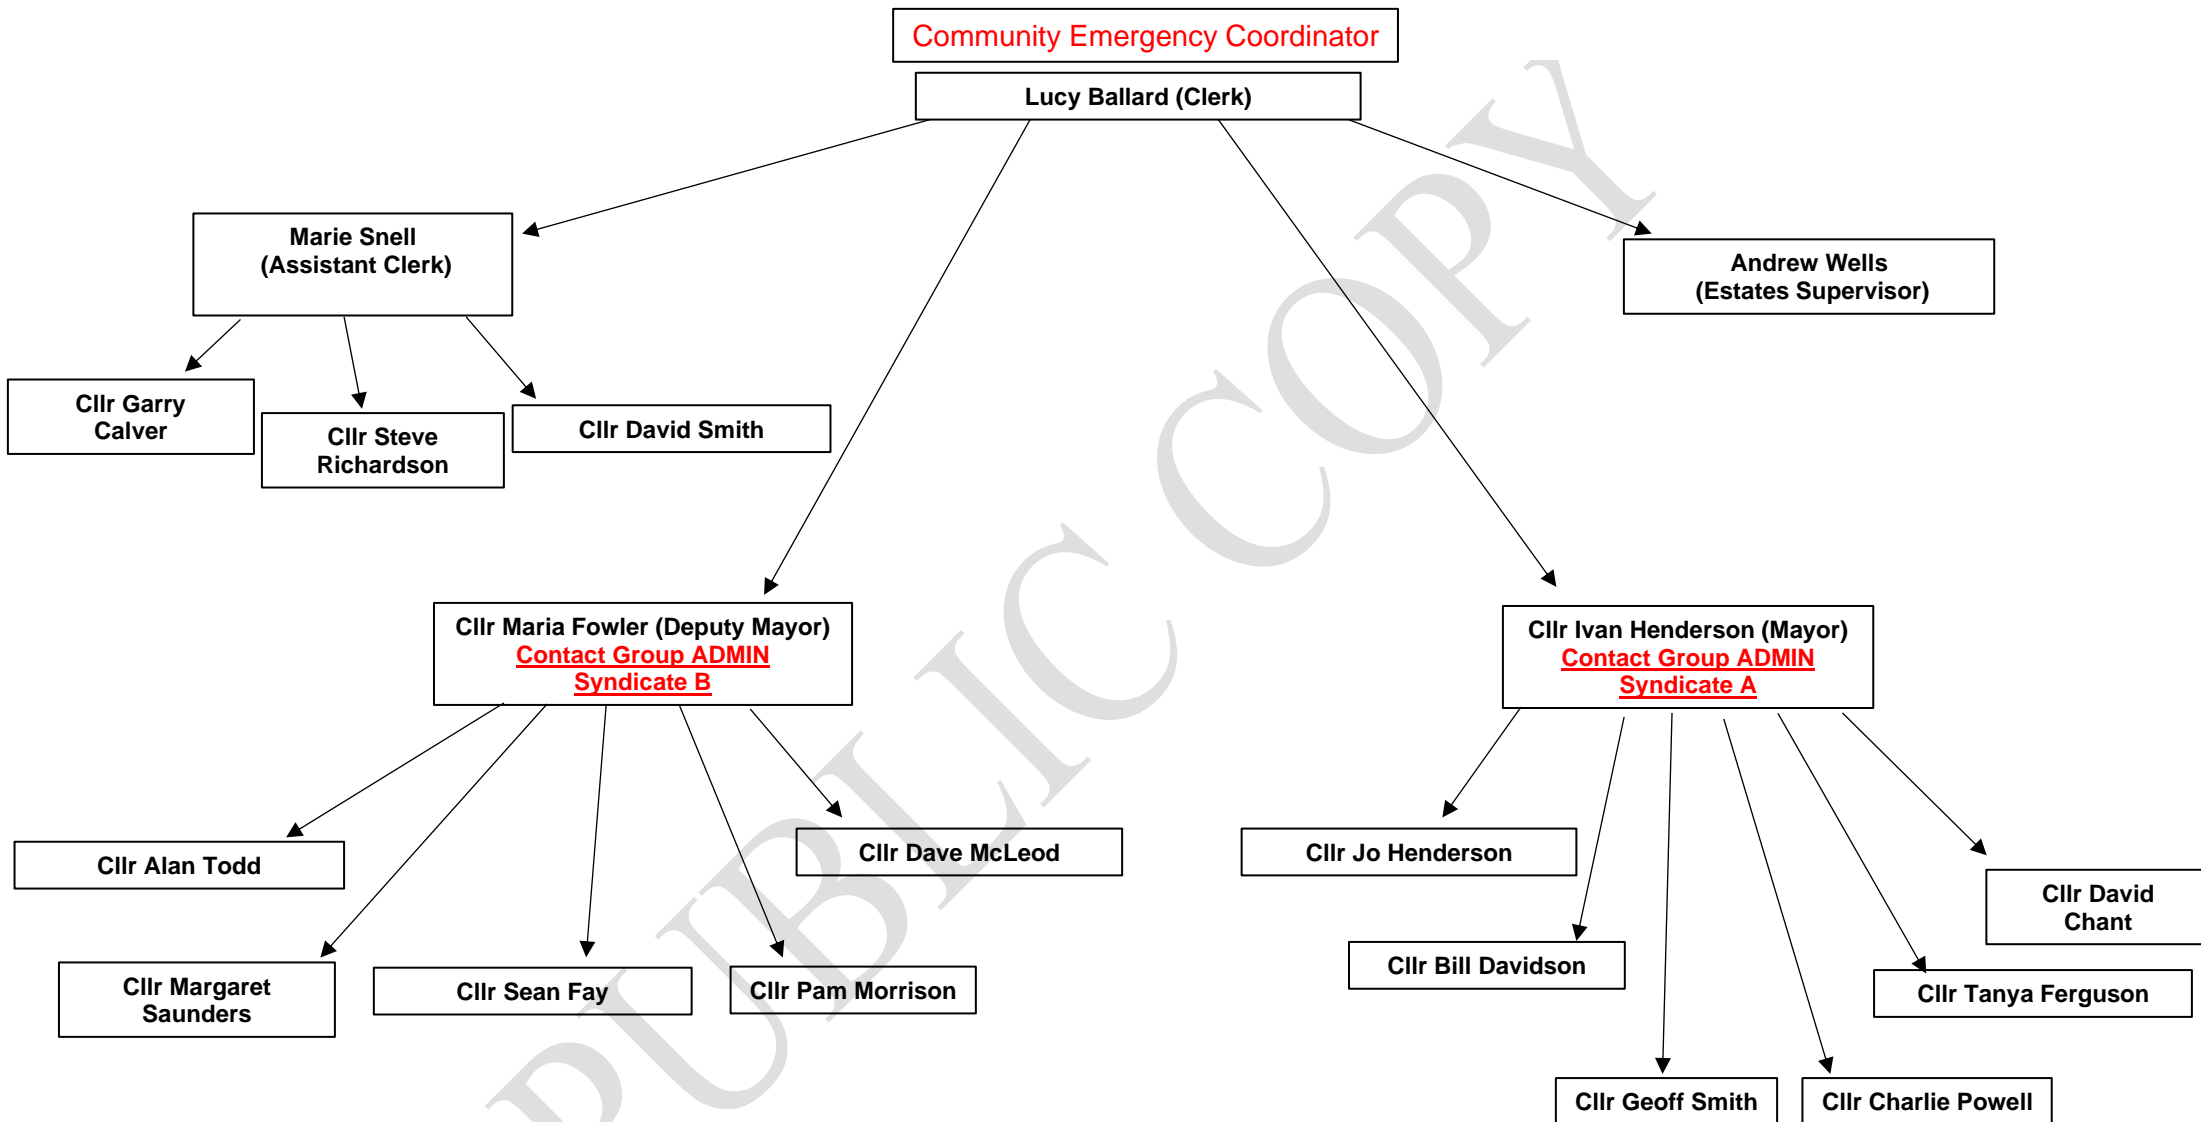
Community Emergency Coordinator

Lucy Ballard (Clerk)

Marie Snell
(Assistant Clerk)

Andrew Wells
(Estates Supervisor)

Cllr Garry Calver

Cllr Steve Richardson

Cllr David Smith

Cllr Maria Fowler (Deputy Mayor)
Contact Group ADMIN
Syndicate B

Cllr Ivan Henderson (Mayor)
Contact Group ADMIN
Syndicate A

Cllr Alan Todd

Cllr Dave McLeod

Cllr Jo Henderson

Cllr David Chant

Cllr Margaret Saunders

Cllr Sean Fay

Cllr Pam Morrison

Cllr Bill Davidson

Cllr Tanya Ferguson

Cllr Geoff Smith

Cllr Charlie Powell

PUBLIC COPY